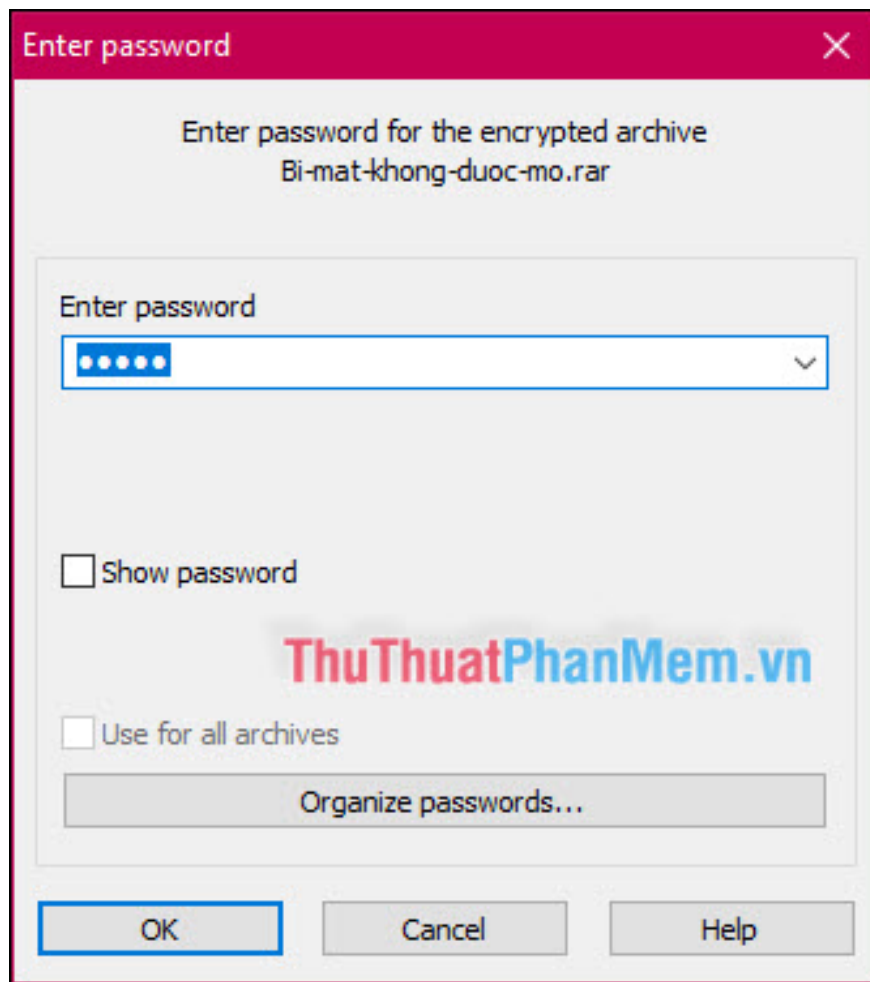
Enter password

Enter password for the encrypted archive
Bi-mat-khong-duoc-mo.rar

Enter password

●●●●●

Show password

ThuThuatPhanMem.vn

Use for all archives

Organize passwords...

OK

Cancel

Help